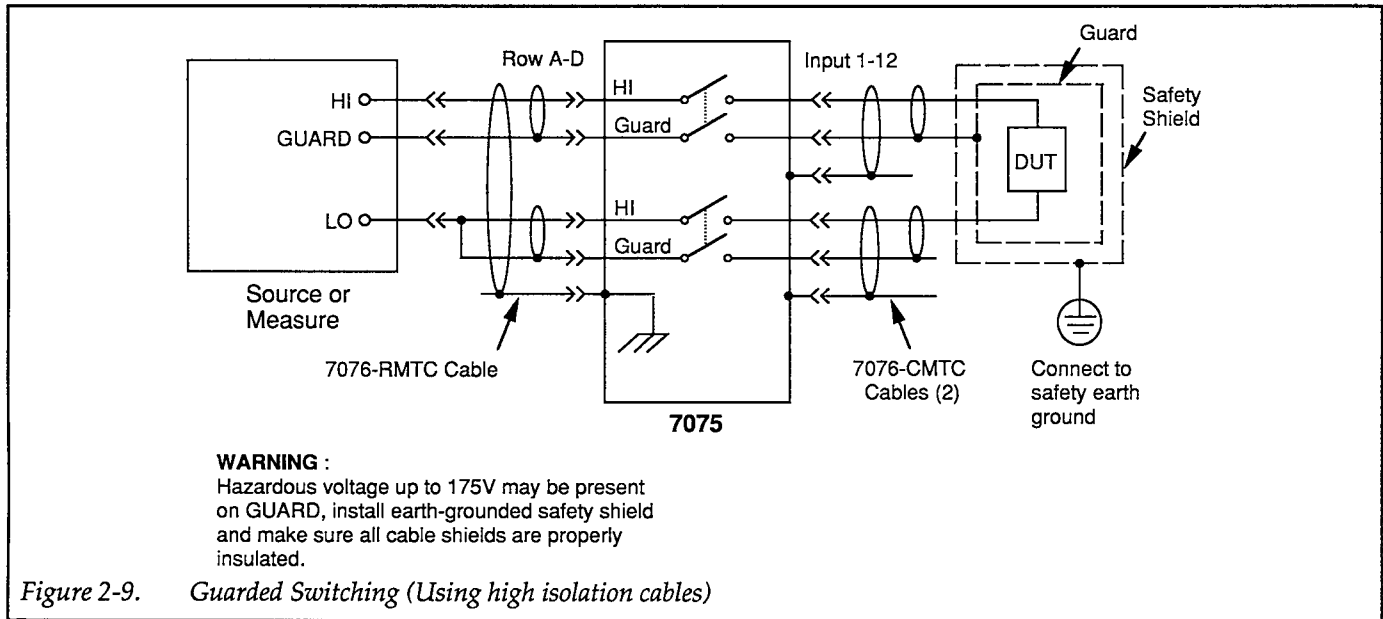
Row A-D

Input 1-12

Guard

Safety Shield

HI

GUARD

LO

HI

Guard

HI

Guard

DUT

Source or Measure

7076-RMTC Cable

7075

7076-CMTC Cables (2)

Connect to safety earth ground

**WARNING** :
Hazardous voltage up to 175V may be present on GUARD, install earth-grounded safety shield and make sure all cable shields are properly insulated.

*Figure 2-9. Guarded Switching (Using high isolation cables)*